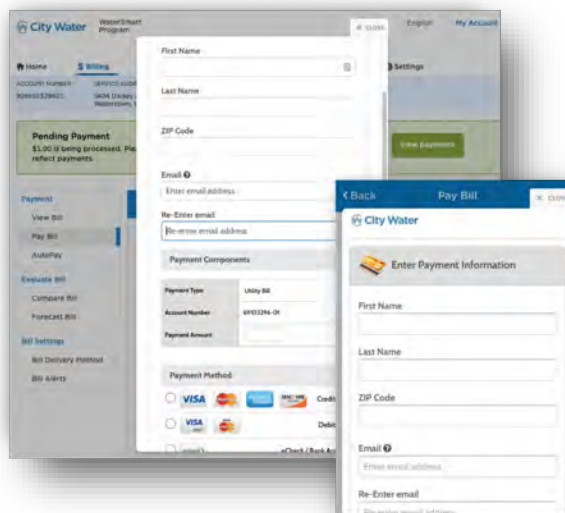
City Water WaterSmart Program

English My Account

Home $ Billing Settings

ACCOUNT NUMBER 809103296-01 SERVICE ADDRESS 5404 Dickey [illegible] Watertown, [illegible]

Pending Payment
$1.00 is being processed. Ple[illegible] reflect payments.

View payment

Payment
View Bill
Pay Bill
AutoPay

Evaluate Bill
Compare Bill
Forecast Bill

Bill Settings
Bill Delivery Method
Bill Alerts

CLOSE

First Name

Last Name

ZIP Code

Email
Enter email address

Re-Enter email
Re-enter email address

Payment Components

| Payment Type | Utility Bill |
|---|---|
| Account Number | 69103296-01 |
| Payment Amount | |

Payment Method

VISA Credit
VISA Debit
eCheck / Bank A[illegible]

< Back Pay Bill CLOSE

City Water

Enter Payment Information

First Name

Last Name

ZIP Code

Email
Enter email address

Re-Enter email
Re-enter email address